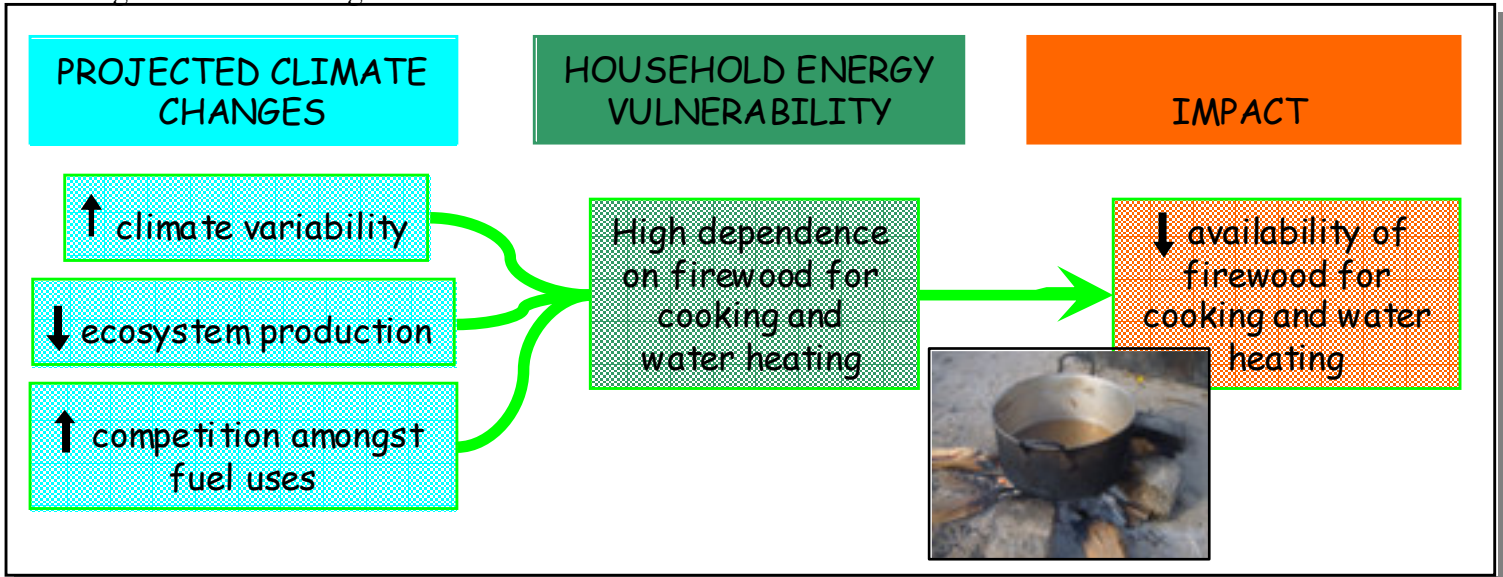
PROJECTED CLIMATE CHANGES

HOUSEHOLD ENERGY VULNERABILITY

IMPACT

↑ climate variability

↓ ecosystem production

↑ competition amongst fuel uses

High dependence on firewood for cooking and water heating

↓ availability of firewood for cooking and water heating